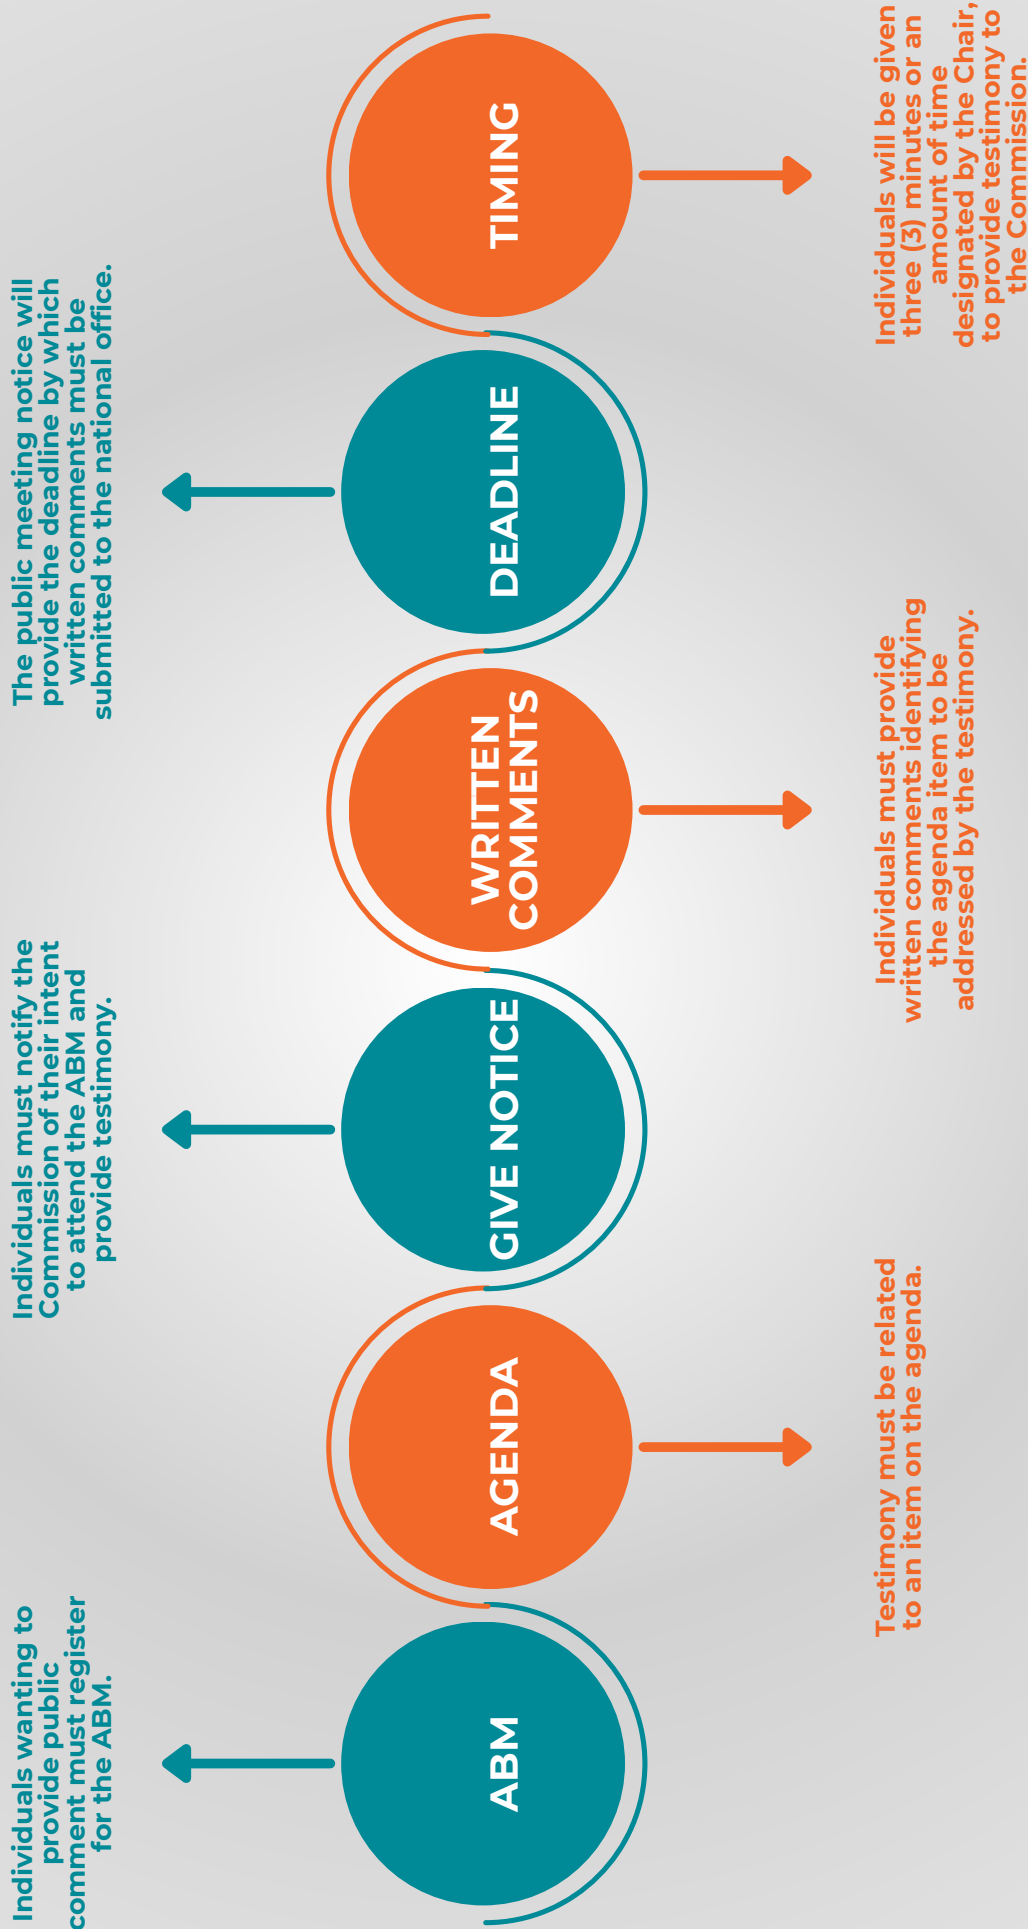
ABM

Individuals wanting to provide public comment must register for the ABM.

AGENDA

Testimony must be related to an item on the agenda.

GIVE NOTICE

Individuals must notify the Commission of their intent to attend the ABM and provide testimony.

WRITTEN COMMENTS

Individuals must provide written comments identifying the agenda item to be addressed by the testimony.

DEADLINE

The public meeting notice will provide the deadline by which written comments must be submitted to the national office.

TIMING

Individuals will be given three (3) minutes or an amount of time designated by the Chair, to provide testimony to the Commission.